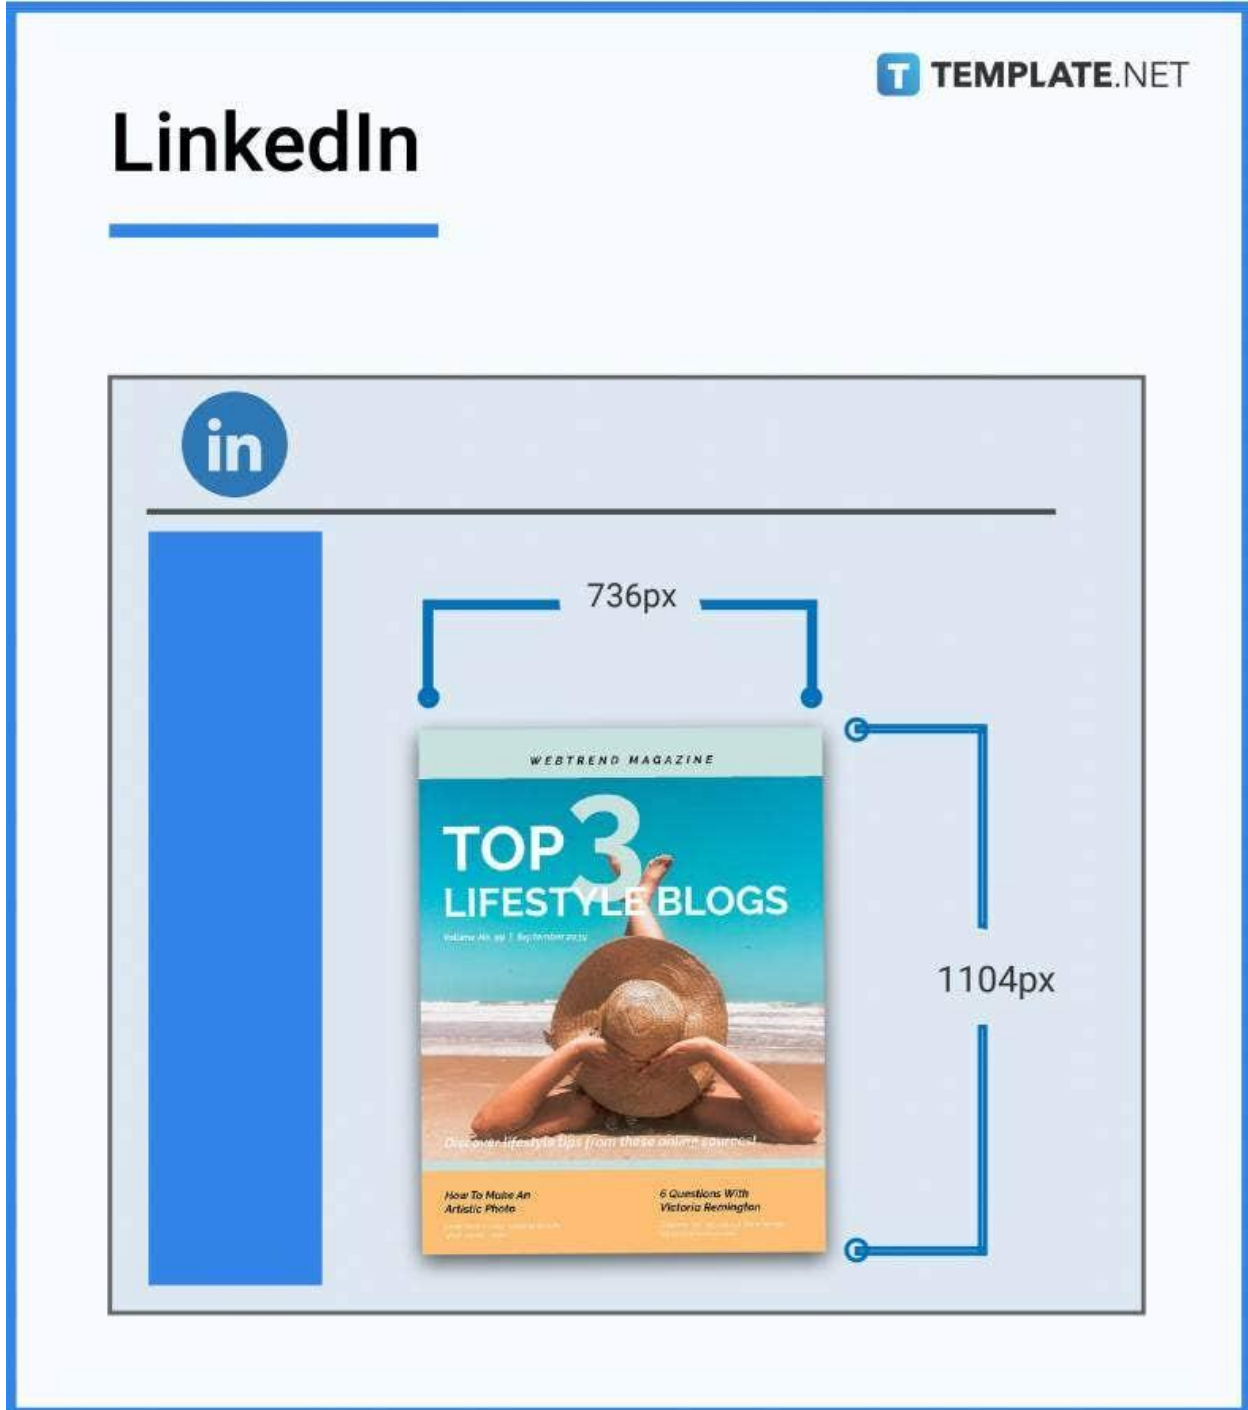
T TEMPLATE.NET

LinkedIn

in

736px

1104px

WEBTREND MAGAZINE

TOP 3

LIFESTYLE BLOGS

Volume No. 99 | September 2030

Discover lifestyle tips from these online sources!

How To Make An Artistic Photo

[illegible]

6 Questions With Victoria Remington

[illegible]